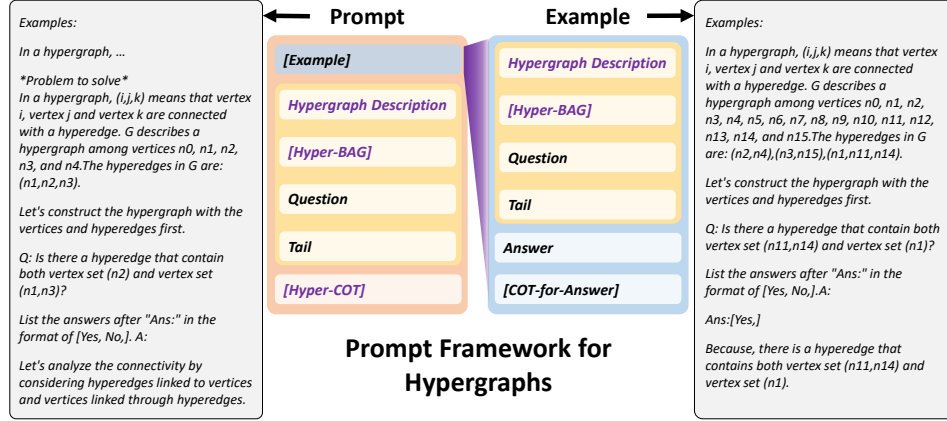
Examples:

In a hypergraph, …

*Problem to solve*
In a hypergraph, (i,j,k) means that vertex i, vertex j and vertex k are connected with a hyperedge. G describes a hypergraph among vertices n0, n1, n2, n3, and n4.The hyperedges in G are: (n1,n2,n3).

Let's construct the hypergraph with the vertices and hyperedges first.

Q: Is there a hyperedge that contain both vertex set (n2) and vertex set (n1,n3)?

List the answers after "Ans:" in the format of [Yes, No,]. A:

Let's analyze the connectivity by considering hyperedges linked to vertices and vertices linked through hyperedges.

Prompt

[Example]

Hypergraph Description

[Hyper-BAG]

Question

Tail

[Hyper-COT]

Example

Hypergraph Description

[Hyper-BAG]

Question

Tail

Answer

[COT-for-Answer]

Prompt Framework for Hypergraphs

Examples:

In a hypergraph, (i,j,k) means that vertex i, vertex j and vertex k are connected with a hyperedge. G describes a hypergraph among vertices n0, n1, n2, n3, n4, n5, n6, n7, n8, n9, n10, n11, n12, n13, n14, and n15.The hyperedges in G are: (n2,n4),(n3,n15),(n1,n11,n14).

Let's construct the hypergraph with the vertices and hyperedges first.

Q: Is there a hyperedge that contain both vertex set (n11,n14) and vertex set (n1)?

List the answers after "Ans:" in the format of [Yes, No,].A:

Ans:[Yes,]

Because, there is a hyperedge that contains both vertex set (n11,n14) and vertex set (n1).